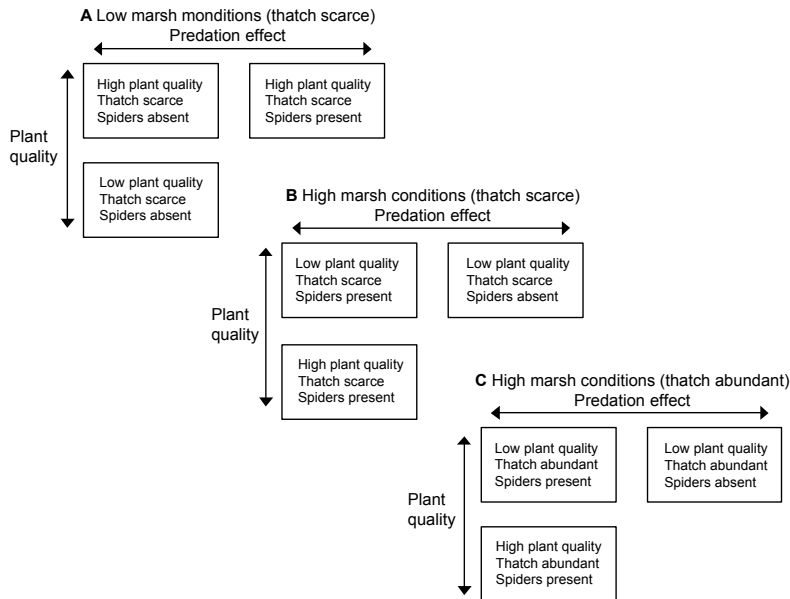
**A** Low marsh monditions (thatch scarce)
Predation effect

High plant quality
Thatch scarce
Spiders absent

High plant quality
Thatch scarce
Spiders present

Plant quality

Low plant quality
Thatch scarce
Spiders absent

**B** High marsh conditions (thatch scarce)
Predation effect

Low plant quality
Thatch scarce
Spiders present

Low plant quality
Thatch scarce
Spiders absent

Plant quality

High plant quality
Thatch scarce
Spiders present

**C** High marsh conditions (thatch abundant)
Predation effect

Low plant quality
Thatch abundant
Spiders present

Low plant quality
Thatch abundant
Spiders absent

Plant quality

High plant quality
Thatch abundant
Spiders present